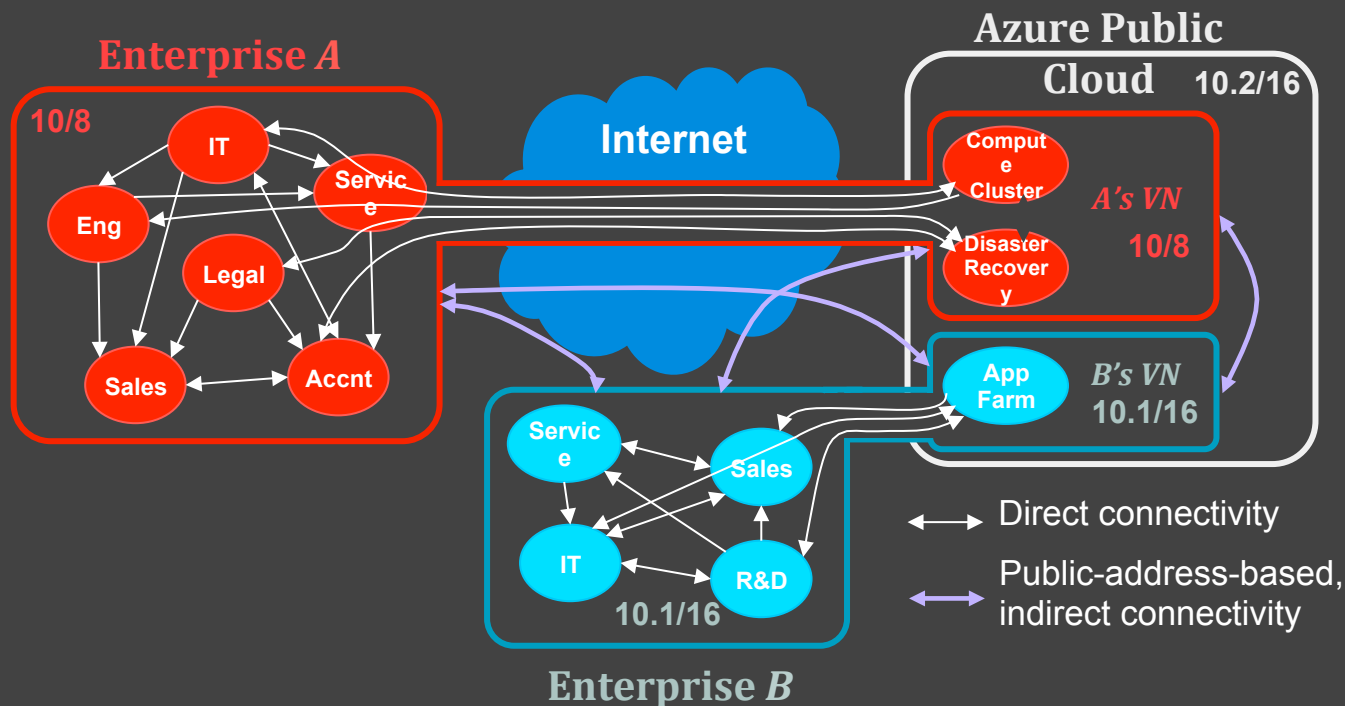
Enterprise A

10/8

IT

Service

Eng

Legal

Sales

Accnt

Internet

Azure Public Cloud 10.2/16

Compute Cluster

A's VN

10/8

Disaster Recovery

App Farm

B's VN

10.1/16

Service

Sales

IT

R&D

10.1/16

Enterprise B

Direct connectivity

Public-address-based, indirect connectivity